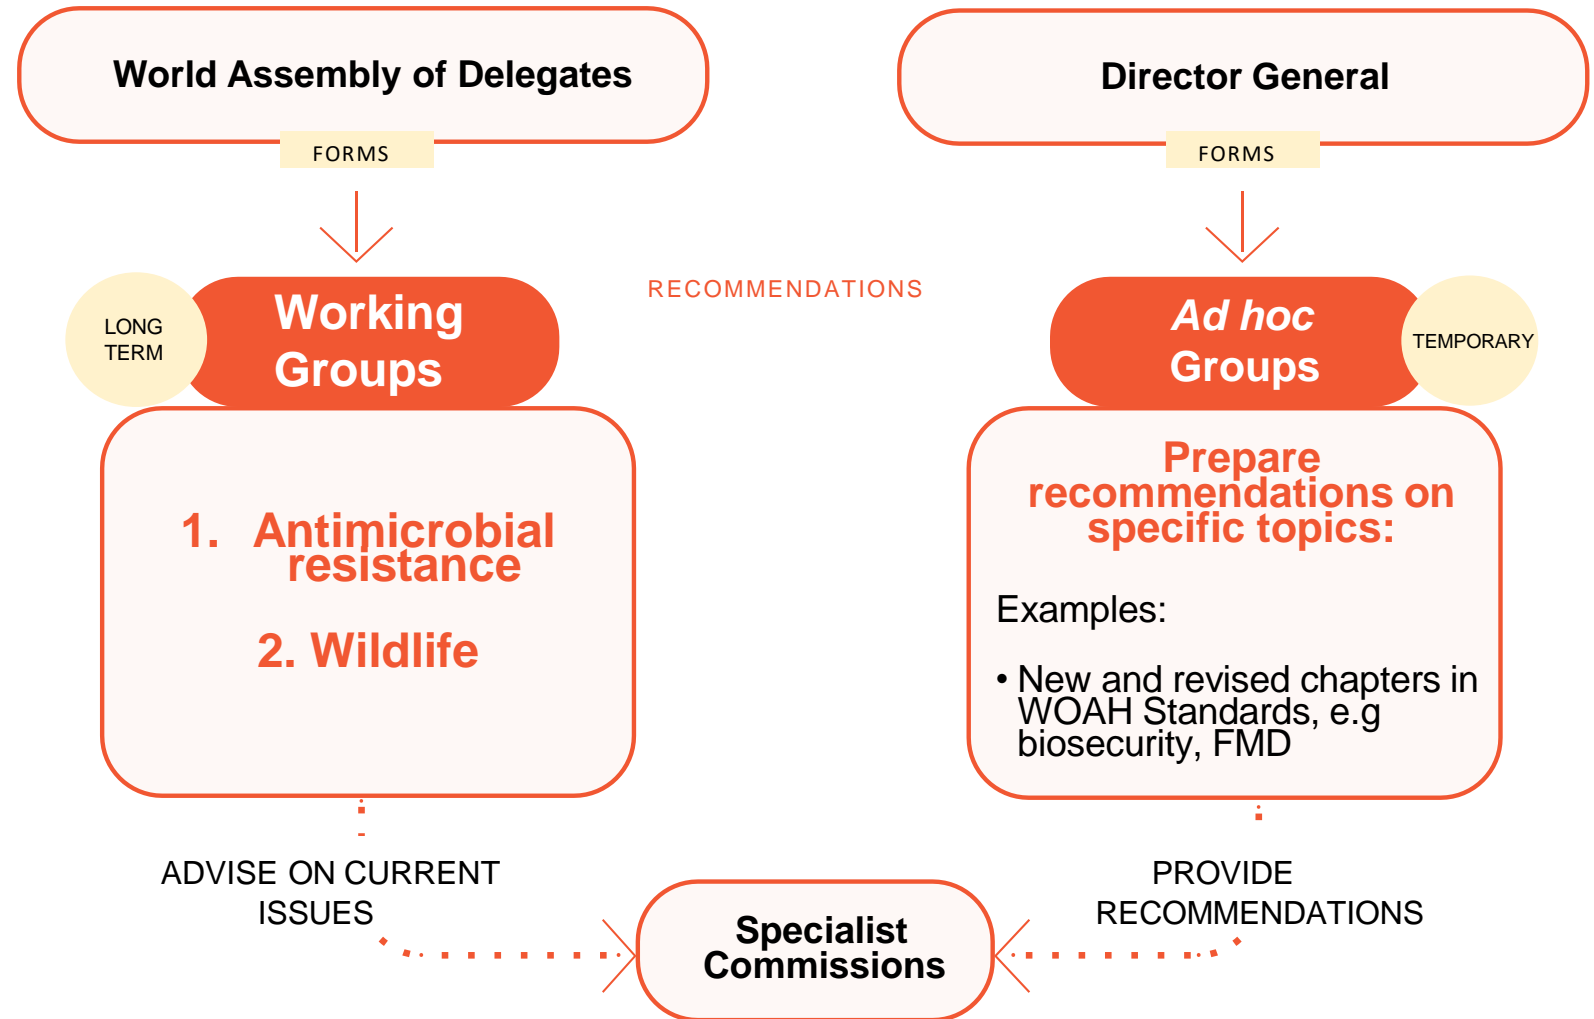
World Assembly of Delegates

FORMS

Director General

FORMS

RECOMMENDATIONS

LONG TERM

Working Groups

Ad hoc Groups

TEMPORARY

1. Antimicrobial resistance

2. Wildlife

Prepare recommendations on specific topics:

Examples:

• New and revised chapters in WOAH Standards, e.g biosecurity, FMD

ADVISE ON CURRENT ISSUES

Specialist Commissions

PROVIDE RECOMMENDATIONS